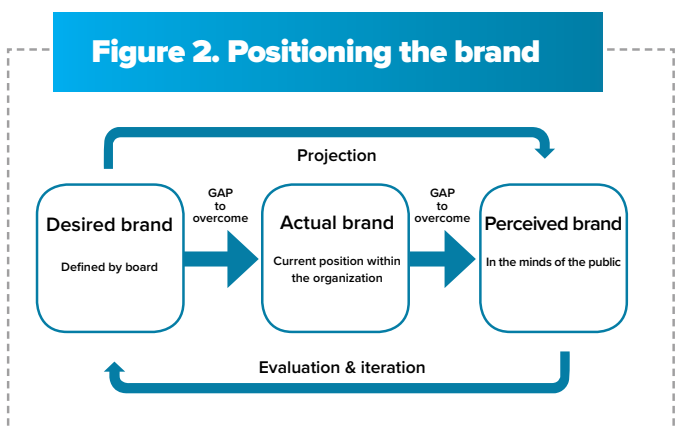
Figure 2. Positioning the brand

Projection

Desired brand

Defined by board

GAP to overcome

Actual brand

Current position within the organization

GAP to overcome

Perceived brand

In the minds of the public

Evaluation & iteration